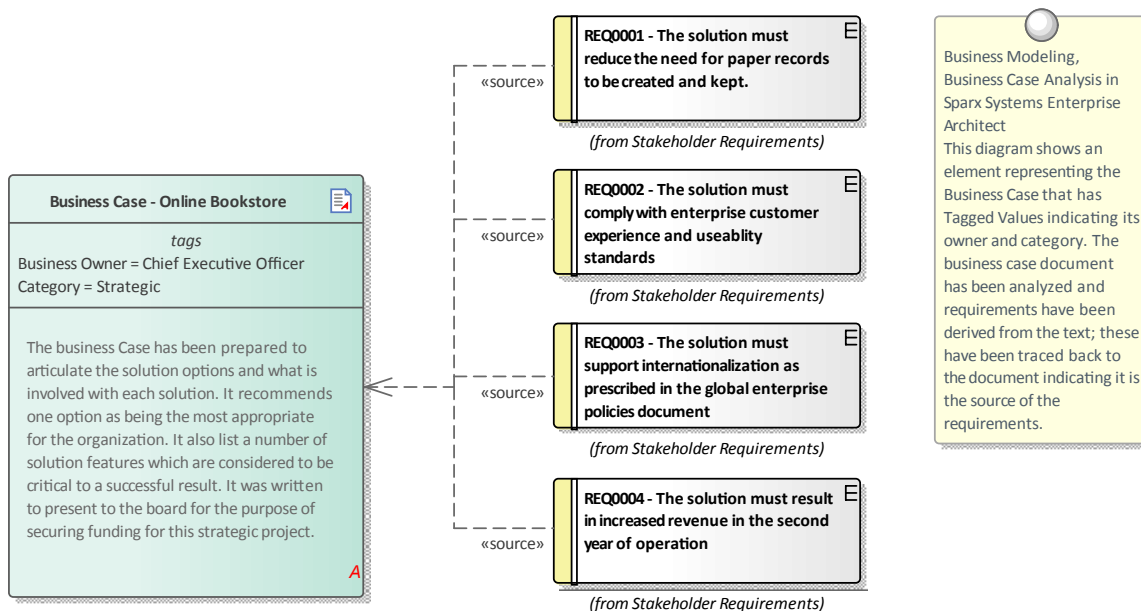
Business Case - Online Bookstore

tags
Business Owner = Chief Executive Officer
Category = Strategic

The business Case has been prepared to articulate the solution options and what is involved with each solution. It recommends one option as being the most appropriate for the organization. It also list a number of solution features which are considered to be critical to a successful result. It was written to present to the board for the purpose of securing funding for this strategic project.

A

«source»

REQ0001 - The solution must reduce the need for paper records to be created and kept.

E

(from Stakeholder Requirements)

«source»

REQ0002 - The solution must comply with enterprise customer experience and useablity standards

E

(from Stakeholder Requirements)

«source»

REQ0003 - The solution must support internationalization as prescribed in the global enterprise policies document

E

(from Stakeholder Requirements)

«source»

REQ0004 - The solution must result in increased revenue in the second year of operation

E

(from Stakeholder Requirements)

Business Modeling, Business Case Analysis in Sparx Systems Enterprise Architect
This diagram shows an element representing the Business Case that has Tagged Values indicating its owner and category. The business case document has been analyzed and requirements have been derived from the text; these have been traced back to the document indicating it is the source of the requirements.